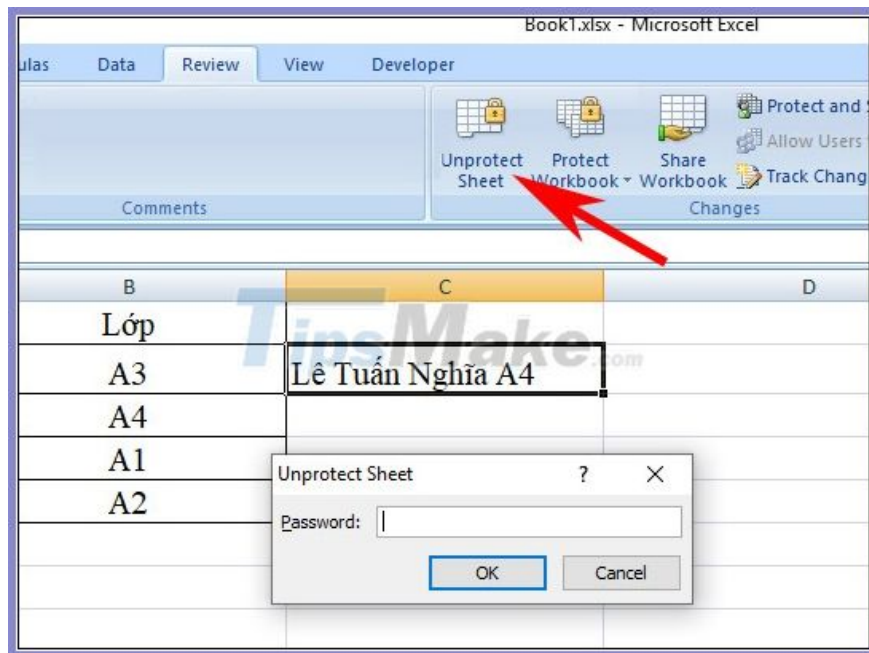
Book1.xlsx - Microsoft Excel

ulas Data Review View Developer

Unprotect Sheet
Protect Workbook
Share Workbook
Protect and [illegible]
Allow Users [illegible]
Track Chang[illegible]

Comments
Changes

| B | C | D |
|---|---|---|
| Lớp | | |
| A3 | Lê Tuấn Nghĩa A4 | |
| A4 | | |
| A1 | | |
| A2 | | |

TipsMake.com

Unprotect Sheet ? ✕
Password:
OK Cancel